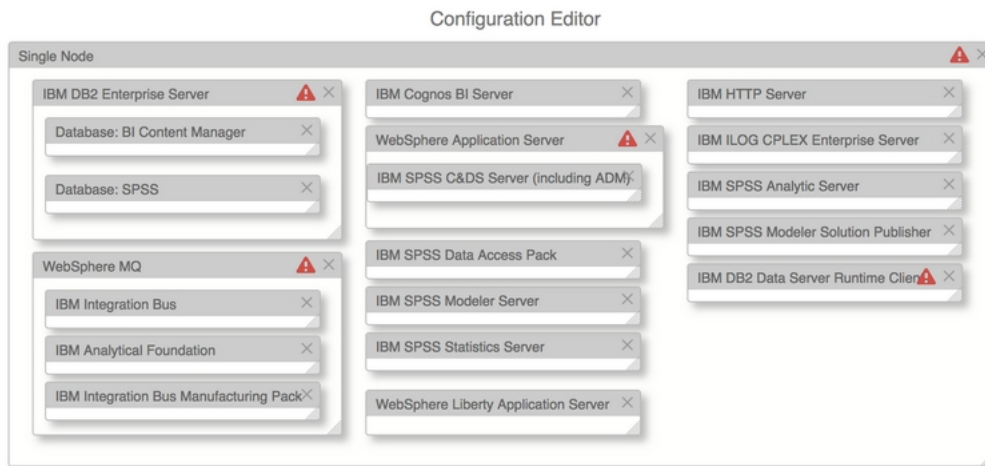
Configuration Editor

Single Node

IBM DB2 Enterprise Server

Database: BI Content Manager

Database: SPSS

WebSphere MQ

IBM Integration Bus

IBM Analytical Foundation

IBM Integration Bus Manufacturing Pack

IBM Cognos BI Server

WebSphere Application Server

IBM SPSS C&DS Server (including ADM)

IBM SPSS Data Access Pack

IBM SPSS Modeler Server

IBM SPSS Statistics Server

WebSphere Liberty Application Server

IBM HTTP Server

IBM ILOG CPLEX Enterprise Server

IBM SPSS Analytic Server

IBM SPSS Modeler Solution Publisher

IBM DB2 Data Server Runtime Clien